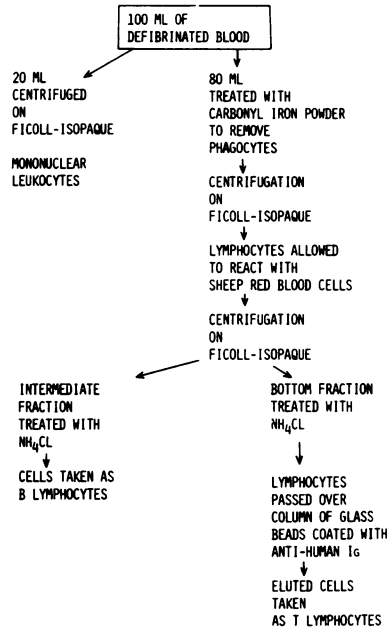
100 ML OF DEFIBRINATED BLOOD

20 ML CENTRIFUGED ON FICOLL-ISOPAQUE

MONONUCLEAR LEUKOCYTES

80 ML TREATED WITH CARBONYL IRON POWDER TO REMOVE PHAGOCYTES

CENTRIFUGATION ON FICOLL-ISOPAQUE

LYMPHOCYTES ALLOWED TO REACT WITH SHEEP RED BLOOD CELLS

CENTRIFUGATION ON FICOLL-ISOPAQUE

INTERMEDIATE FRACTION TREATED WITH $NH_4CL$

CELLS TAKEN AS B LYMPHOCYTES

BOTTOM FRACTION TREATED WITH $NH_4CL$

LYMPHOCYTES PASSED OVER COLUMN OF GLASS BEADS COATED WITH ANTI-HUMAN IG

ELUTED CELLS TAKEN AS T LYMPHOCYTES